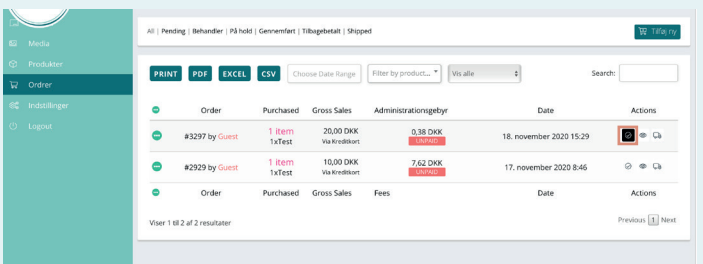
Media
Produkter
Ordrer
Indstillinger
Logout

All | Pending | Behandler | På hold | Gennemført | Tilbagebetalt | Shipped

Tilføj ny

PRINT PDF EXCEL CSV Choose Date Range Filter by product... Vis alle

Search:

| | Order | Purchased | Gross Sales | Administrationsgebyr | Date | Actions |
|---|---|---|---|---|---|---|
| | #3297 by Guest | 1 item 1xTest | 20,00 DKK Via Kreditkort | 0,38 DKK UNPAID | 18. november 2020 15:29 | |
| | #2929 by Guest | 1 item 1xTest | 10,00 DKK Via Kreditkort | 7,62 DKK UNPAID | 17. november 2020 8:46 | |
| | Order | Purchased | Gross Sales | Fees | Date | Actions |

Viser 1 til 2 af 2 resultater

Previous 1 Next